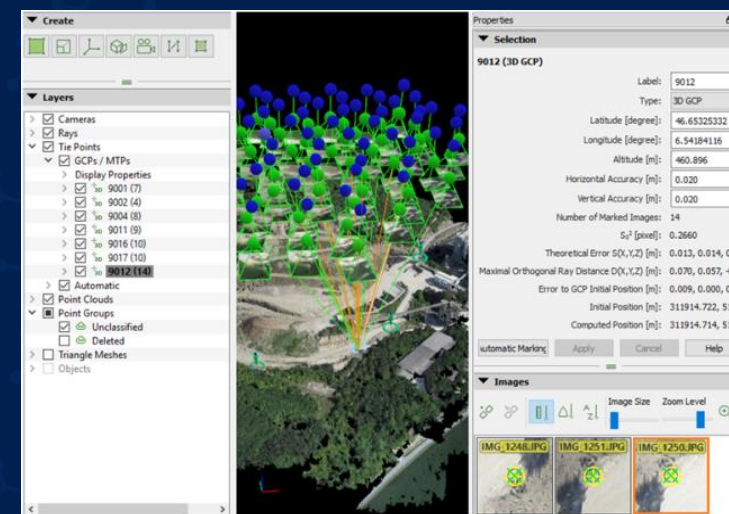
Create

Layers

Cameras
Rays
Tie Points
GCPs / MTPs
Display Properties
9001 (7)
9002 (4)
9004 (8)
9011 (9)
9016 (10)
9017 (10)
9012 (14)
Automatic
Point Clouds
Point Groups
Unclassified
Deleted
Triangle Meshes
Objects

Properties

Selection

9012 (3D GCP)

Label: 9012
Type: 3D GCP
Latitude [degree]: 46.65325332
Longitude [degree]: 6.54184116
Altitude [m]: 460.896
Horizontal Accuracy [m]: 0.020
Vertical Accuracy [m]: 0.020
Number of Marked Images: 14
$S_0^2$ [pixel]: 0.2660
Theoretical Error S(X,Y,Z) [m]: 0.013, 0.014, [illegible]
Maximal Orthogonal Ray Distance D(X,Y,Z) [m]: 0.070, 0.057, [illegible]
Error to GCP Initial Position [m]: 0.009, 0.000, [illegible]
Initial Position [m]: 311914.722, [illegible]
Computed Position [m]: 311914.714, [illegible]

utomatic Marking Apply Cancel Help

Images

Image Size Zoom Level

IMG_1248.JPG IMG_1251.JPG IMG_1250.JPG